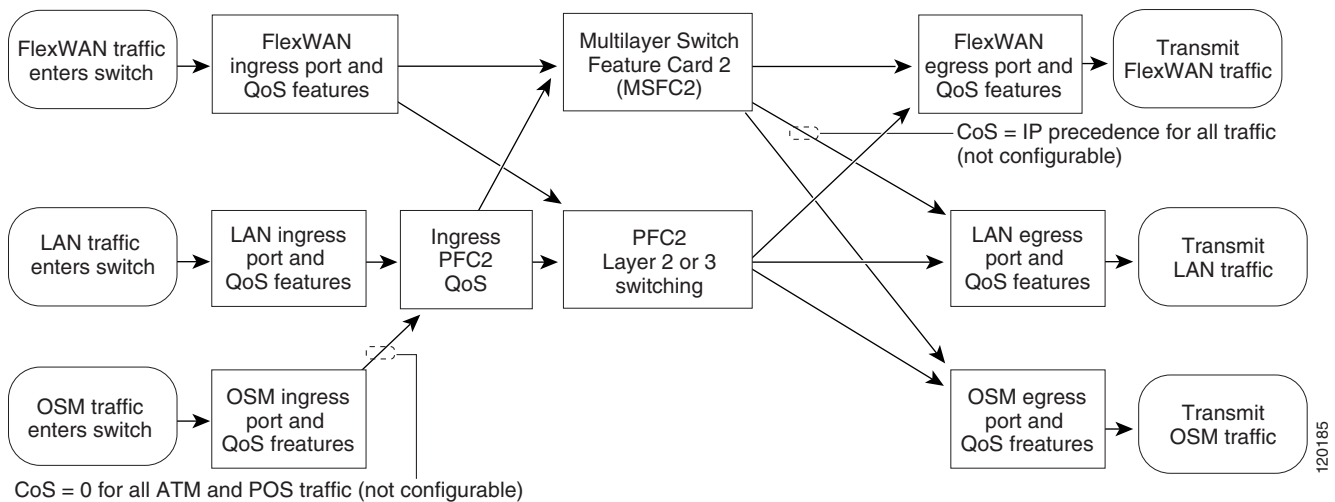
FlexWAN traffic enters switch

FlexWAN ingress port and QoS features

Multilayer Switch Feature Card 2 (MSFC2)

FlexWAN egress port and QoS features

Transmit FlexWAN traffic

CoS = IP precedence for all traffic (not configurable)

LAN traffic enters switch

LAN ingress port and QoS features

Ingress PFC2 QoS

PFC2 Layer 2 or 3 switching

LAN egress port and QoS features

Transmit LAN traffic

OSM traffic enters switch

OSM ingress port and QoS freatures

OSM egress port and QoS freatures

Transmit OSM traffic

120185

CoS = 0 for all ATM and POS traffic (not configurable)